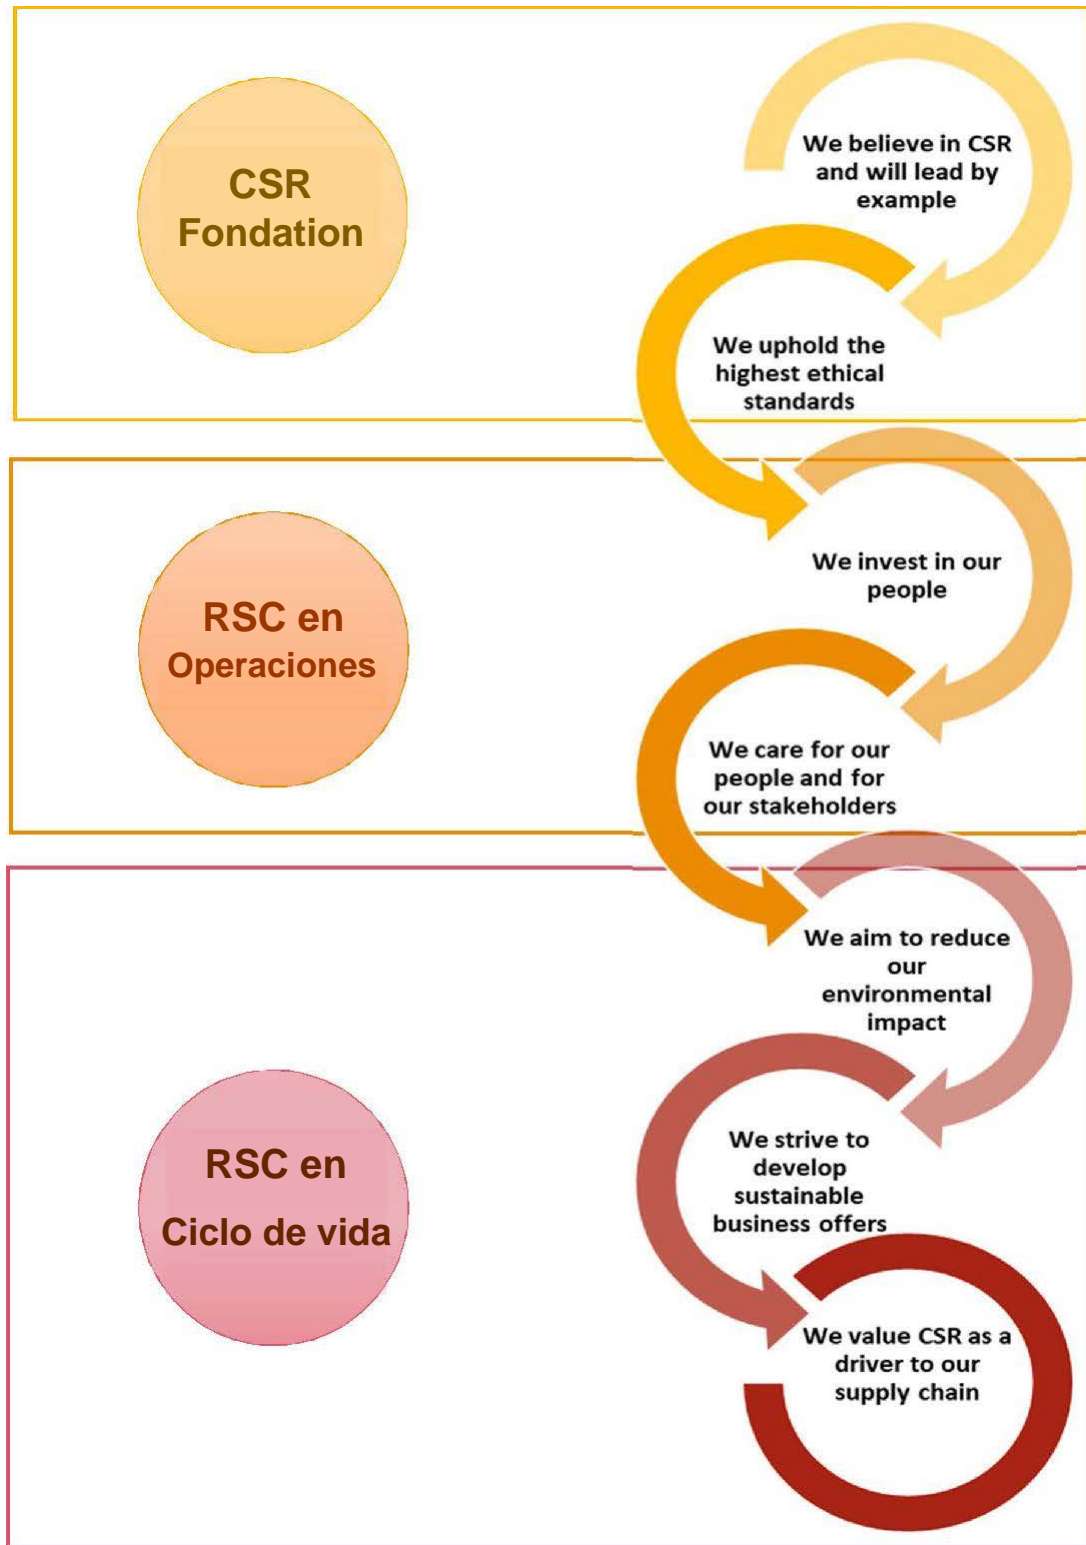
CSR Fondation

We believe in CSR and will lead by example

We uphold the highest ethical standards

RSC en Operaciones

We invest in our people

We care for our people and for our stakeholders

RSC en Ciclo de vida

We aim to reduce our environmental impact

We strive to develop sustainable business offers

We value CSR as a driver to our supply chain